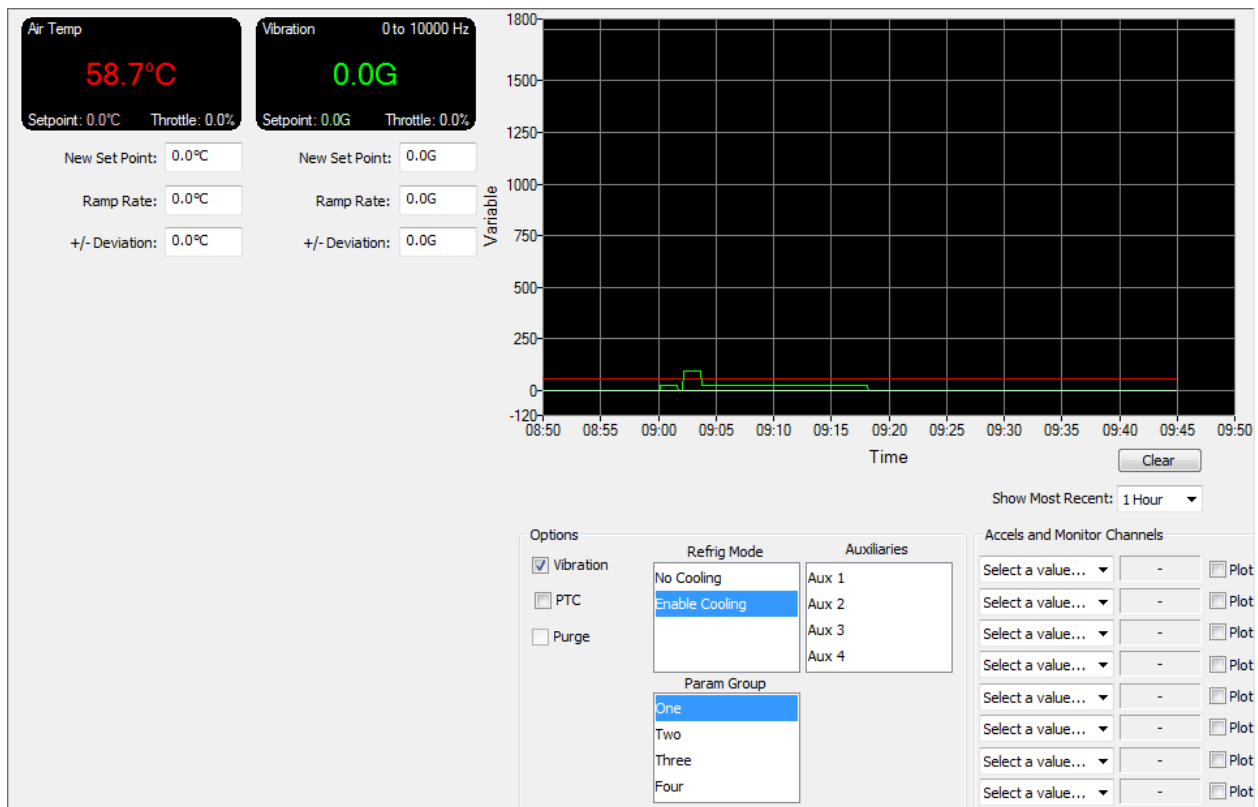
Air Temp
58.7°C
Setpoint: 0.0°C Throttle: 0.0%

Vibration 0 to 10000 Hz
0.0G
Setpoint: 0.0G Throttle: 0.0%

New Set Point: 0.0°C
Ramp Rate: 0.0°C
+/- Deviation: 0.0°C

New Set Point: 0.0G
Ramp Rate: 0.0G
+/- Deviation: 0.0G

1800
1500
1250
1000
750
500
250
0
-120
Variable
08:50 08:55 09:00 09:05 09:10 09:15 09:20 09:25 09:30 09:35 09:40 09:45 09:50
Time

Clear

Show Most Recent: 1 Hour

Options
Vibration
PTC
Purge

Refrig Mode
No Cooling
Enable Cooling

Auxiliaries
Aux 1
Aux 2
Aux 3
Aux 4

Param Group
One
Two
Three
Four

Accels and Monitor Channels
Select a value... - Plot
Select a value... - Plot
Select a value... - Plot
Select a value... - Plot
Select a value... - Plot
Select a value... - Plot
Select a value... - Plot
Select a value... - Plot